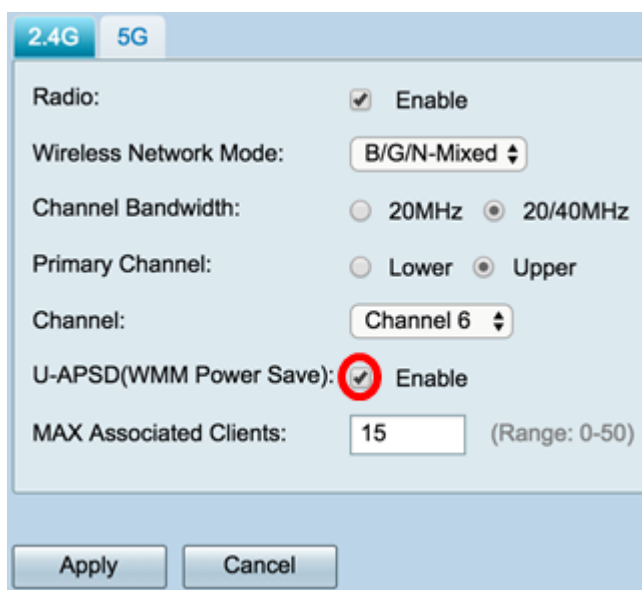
2.4G 5G

Radio: Enable

Wireless Network Mode: B/G/N-Mixed

Channel Bandwidth: 20MHz 20/40MHz

Primary Channel: Lower Upper

Channel: Channel 6

U-APSD(WMM Power Save): Enable

MAX Associated Clients: 15 (Range: 0-50)

Apply Cancel